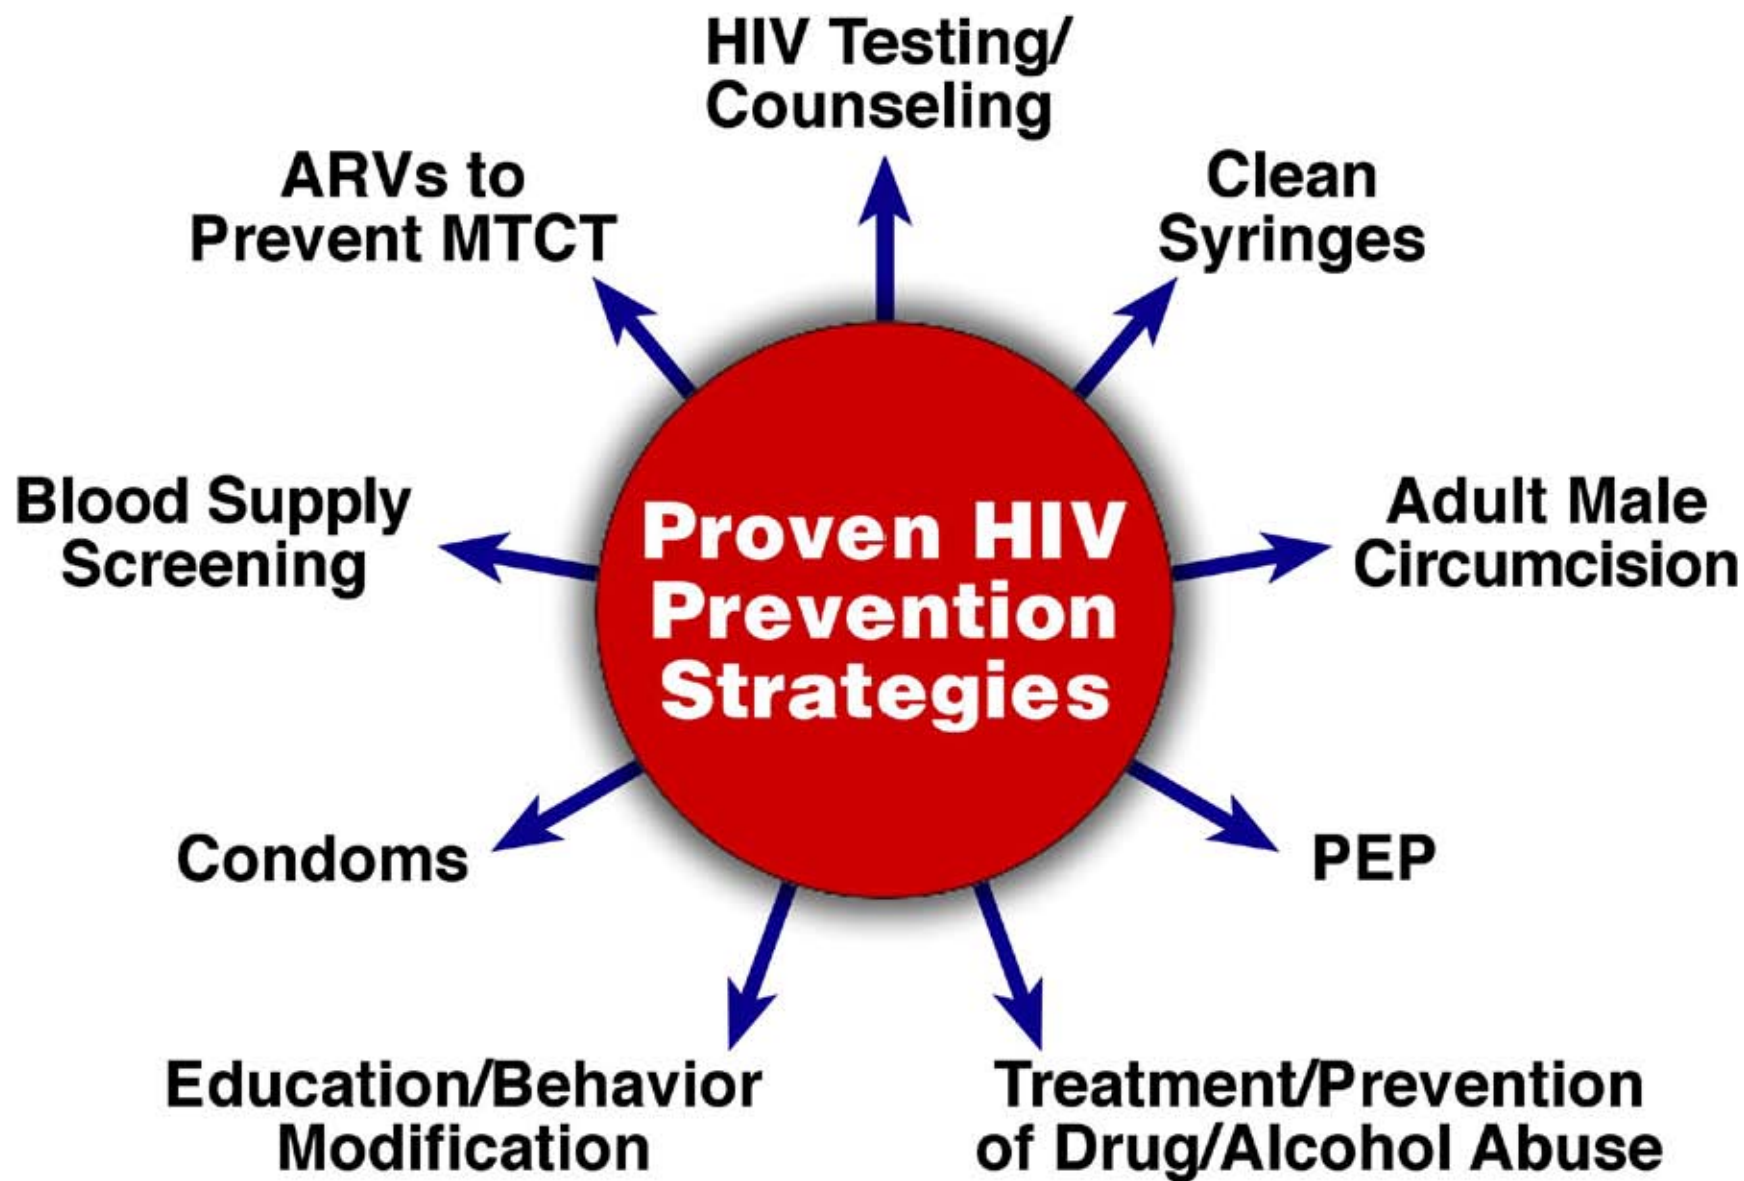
HIV Testing/ Counseling

ARVs to Prevent MTCT

Clean Syringes

Blood Supply Screening

Proven HIV Prevention Strategies

Adult Male Circumcision

Condoms

PEP

Education/Behavior Modification

Treatment/Prevention of Drug/Alcohol Abuse